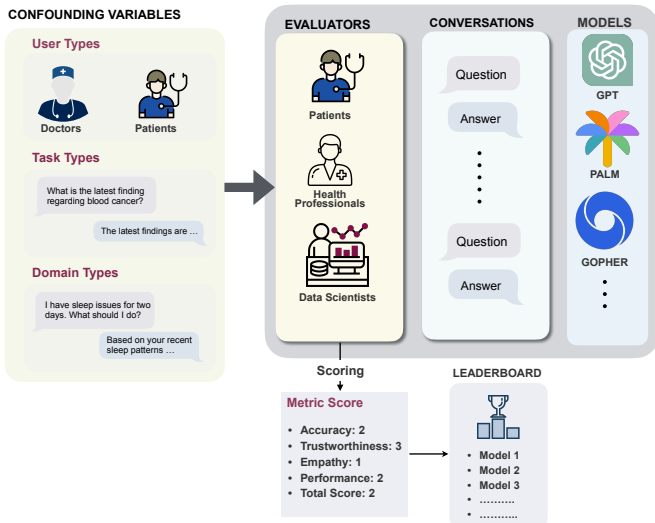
CONFOUNDING VARIABLES

User Types

Doctors

Patients

Task Types

What is the latest finding regarding blood cancer?

The latest findings are …

Domain Types

I have sleep issues for two days. What should I do?

Based on your recent sleep patterns …

EVALUATORS

Patients

Health Professionals

Data Scientists

CONVERSATIONS

Question

Answer

Question

Answer

MODELS

GPT

PALM

GOPHER

Scoring

Metric Score

• Accuracy: 2
• Trustworthiness: 3
• Empathy: 1
• Performance: 2
• Total Score: 2

LEADERBOARD

• Model 1
• Model 2
• Model 3
• ……….
• ……….